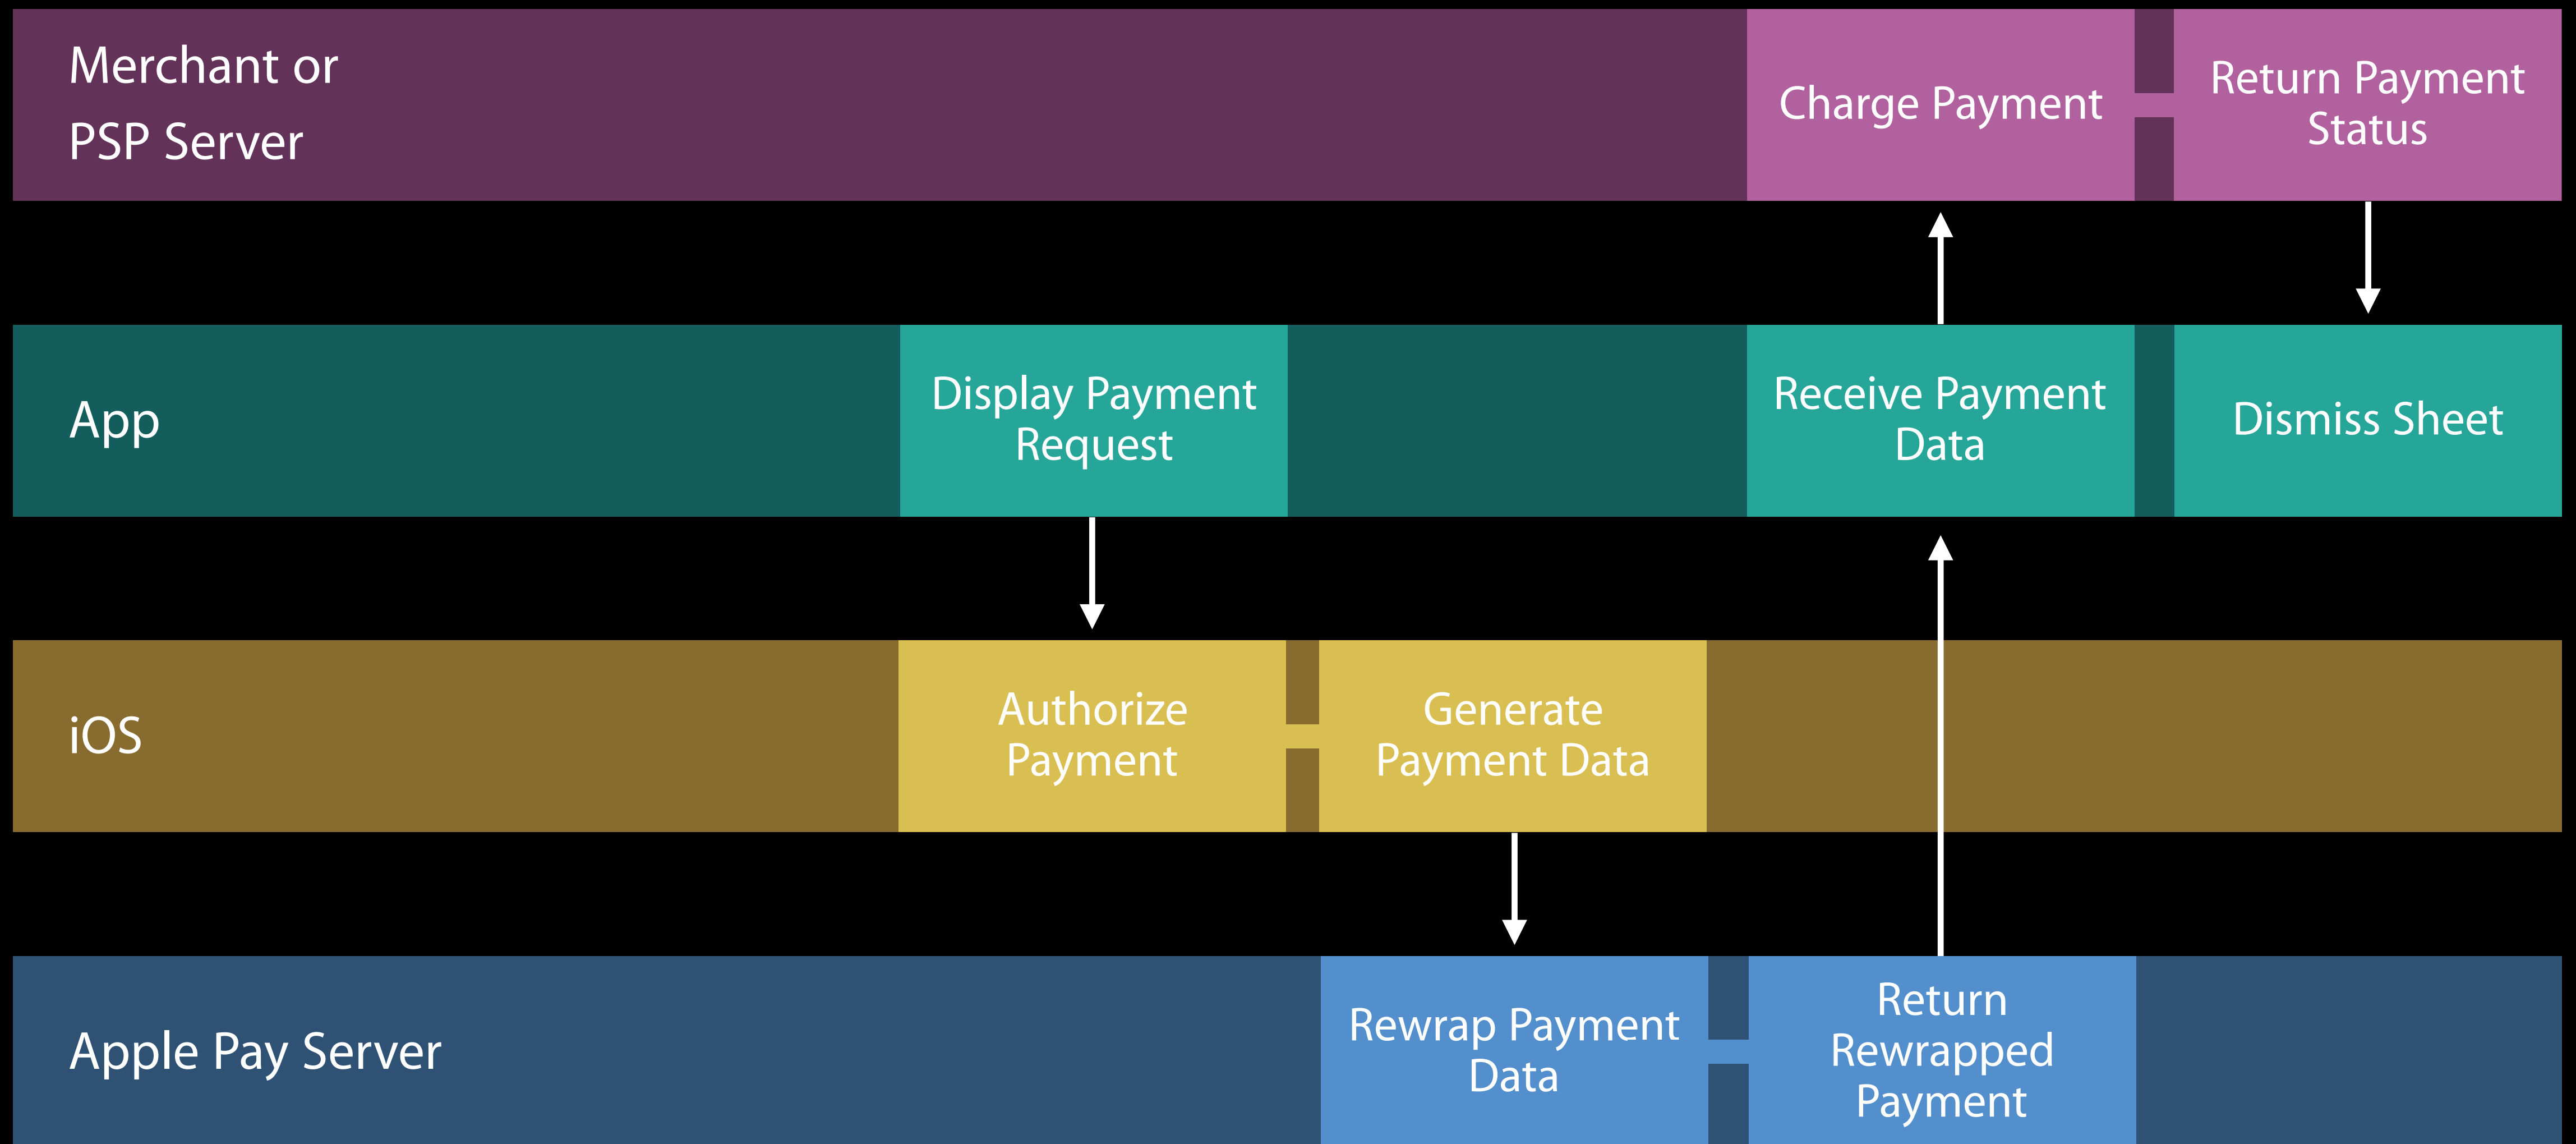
Merchant or PSP Server

Charge Payment

Return Payment Status

App

Display Payment Request

Receive Payment Data

Dismiss Sheet

iOS

Authorize Payment

Generate Payment Data

Apple Pay Server

Rewrap Payment Data

Return Rewrapped Payment